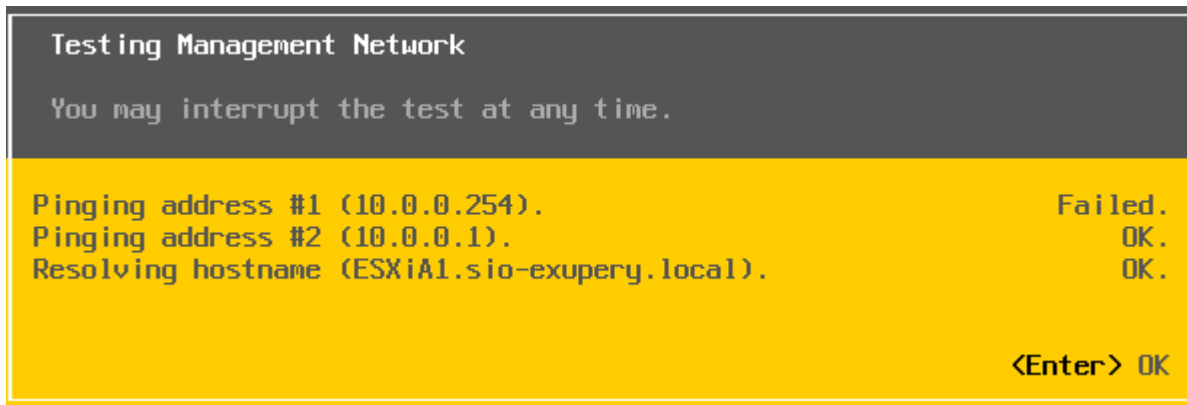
Testing Management Network

You may interrupt the test at any time.

Pinging address #1 (10.0.0.254). Failed.
Pinging address #2 (10.0.0.1). OK.
Resolving hostname (ESXiA1.sio-exupery.local). OK.

<Enter> OK